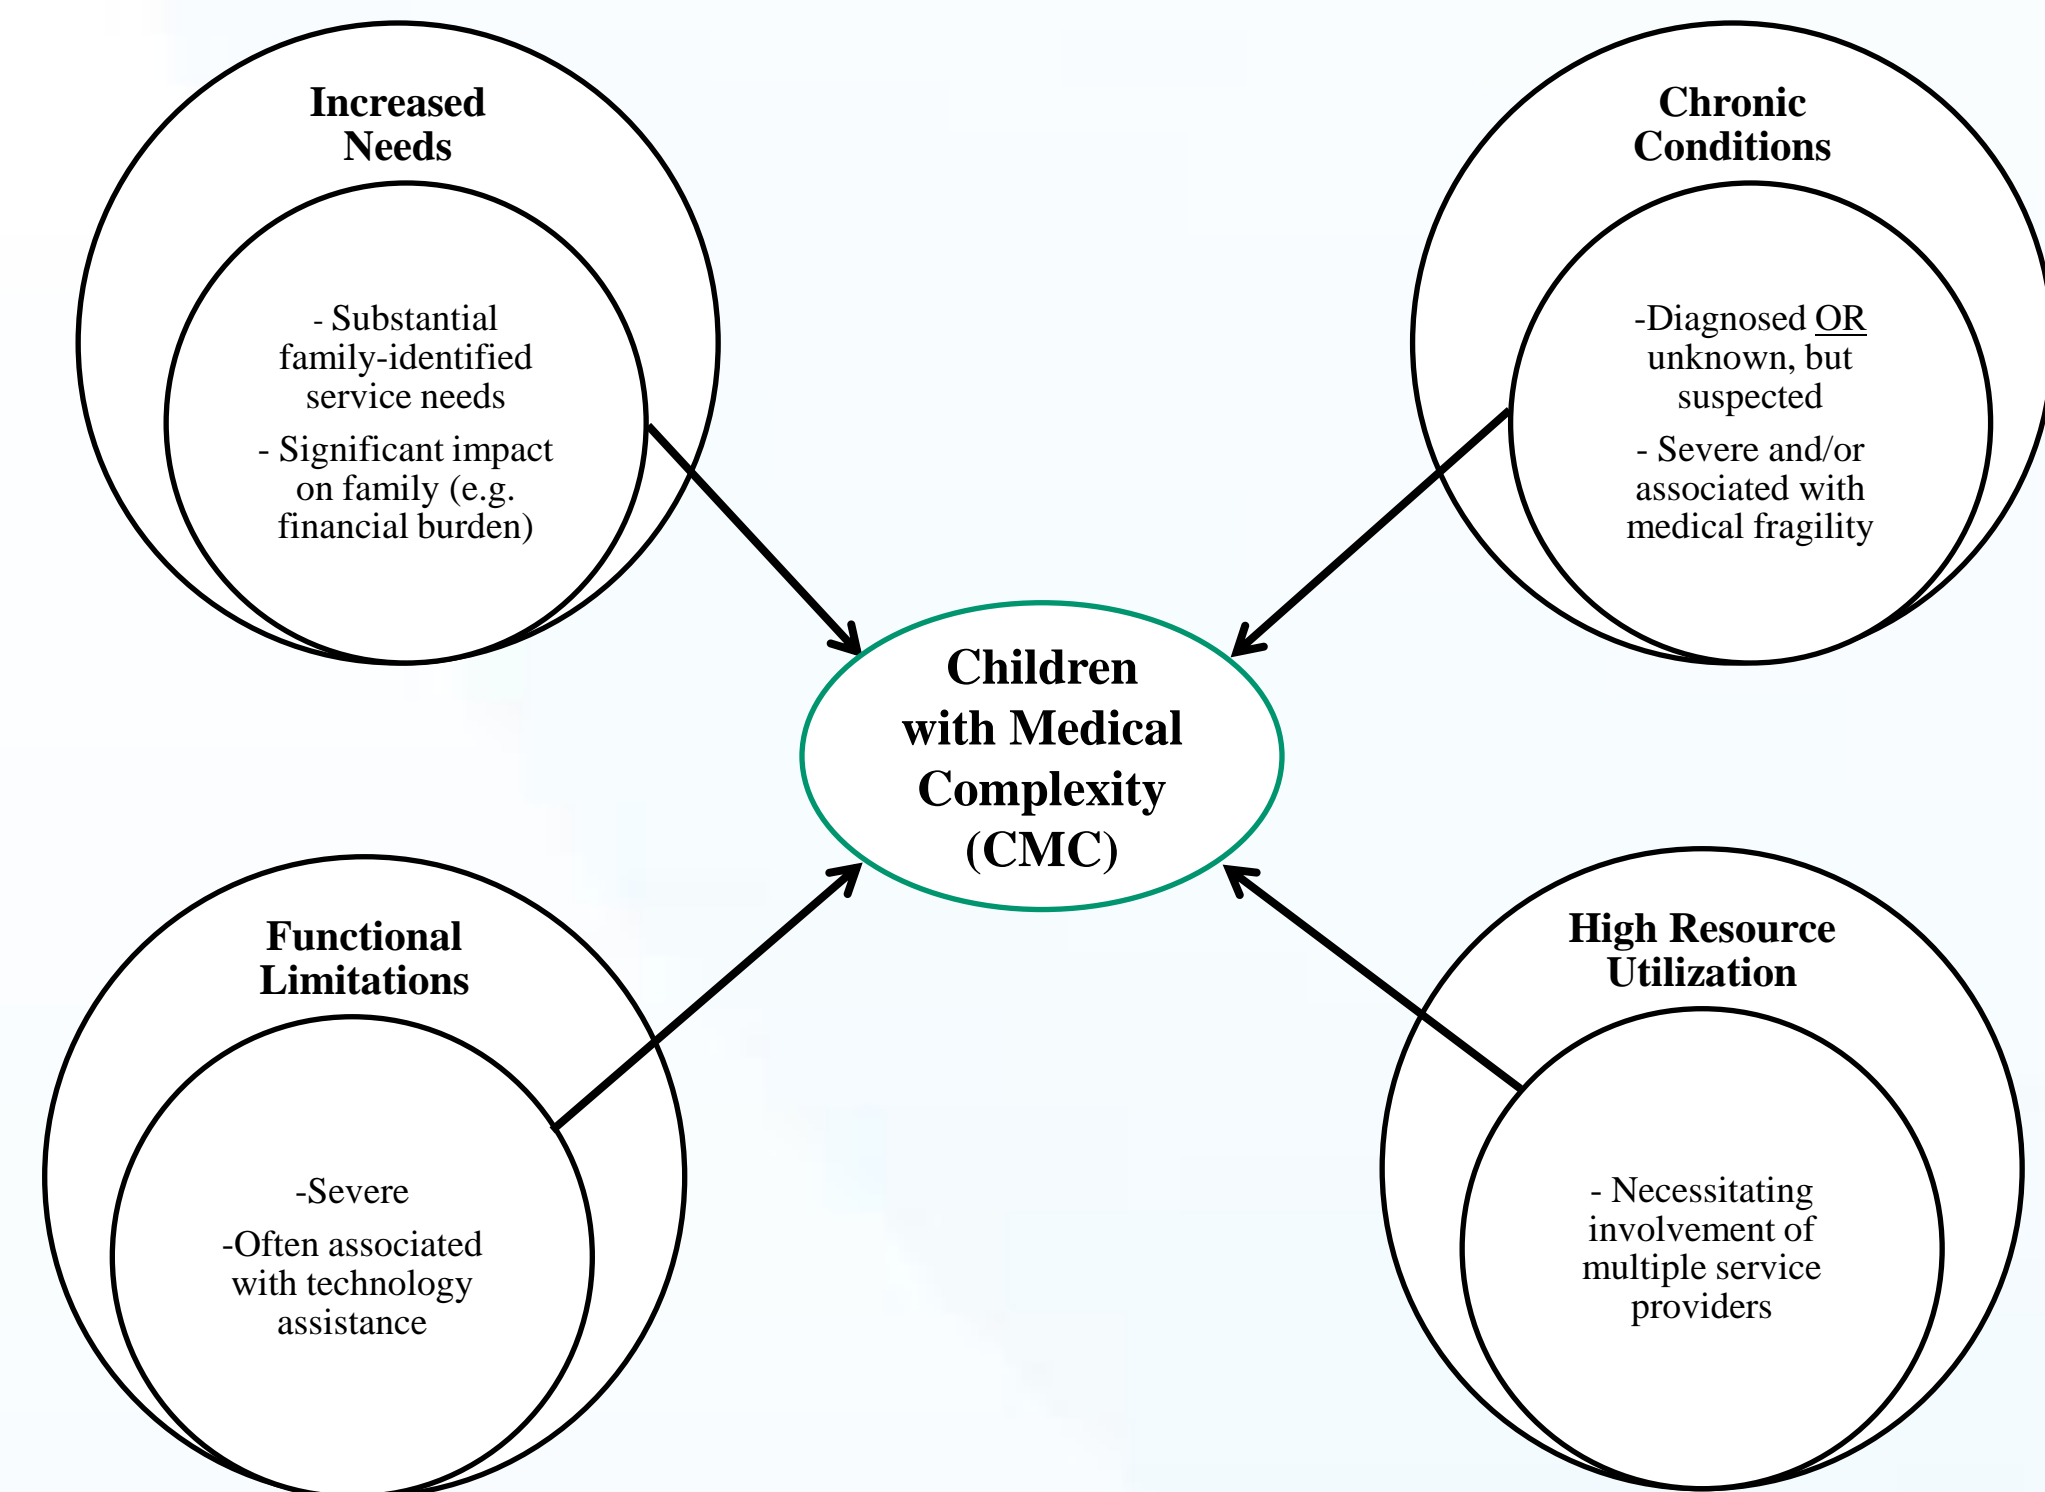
Increased Needs

- Substantial family-identified service needs

- Significant impact on family (e.g. financial burden)

Chronic Conditions

-Diagnosed OR unknown, but suspected

- Severe and/or associated with medical fragility

Children with Medical Complexity (CMC)

Functional Limitations

-Severe

-Often associated with technology assistance

High Resource Utilization

- Necessitating involvement of multiple service providers